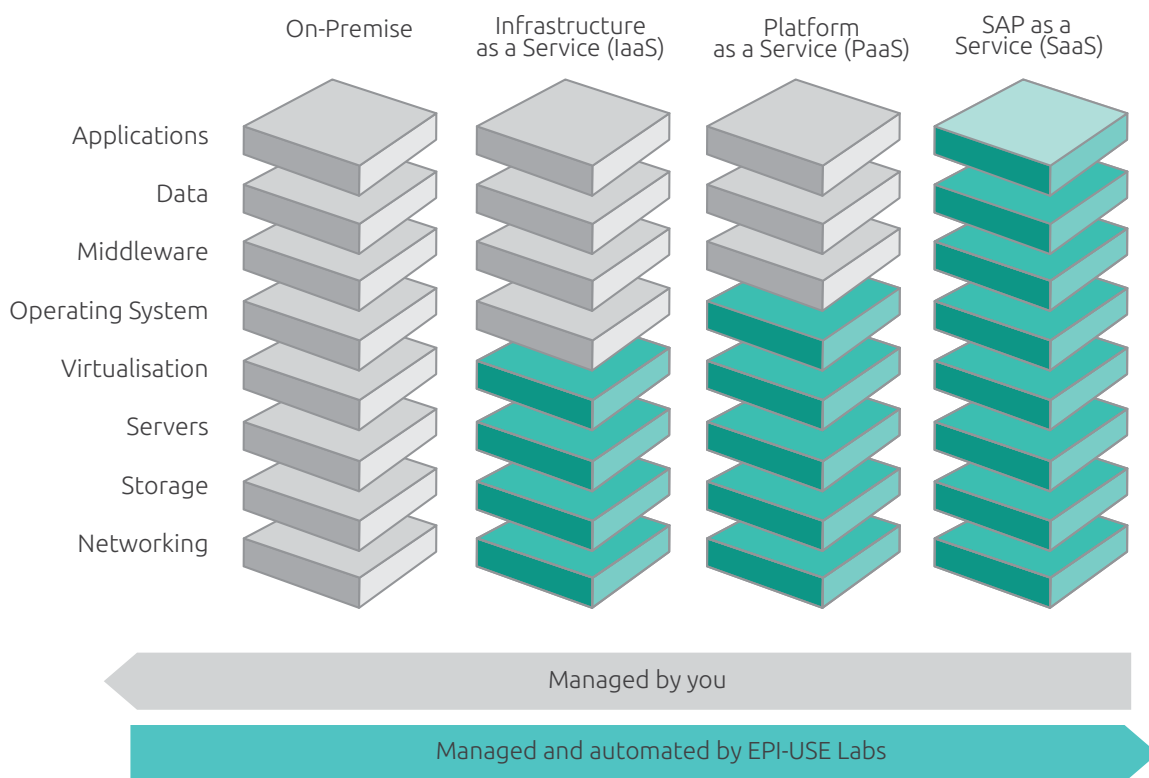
On-Premise

Infrastructure as a Service (IaaS)

Platform as a Service (PaaS)

SAP as a Service (SaaS)

Applications

Data

Middleware

Operating System

Virtualisation

Servers

Storage

Networking

Managed by you

Managed and automated by EPI-USE Labs